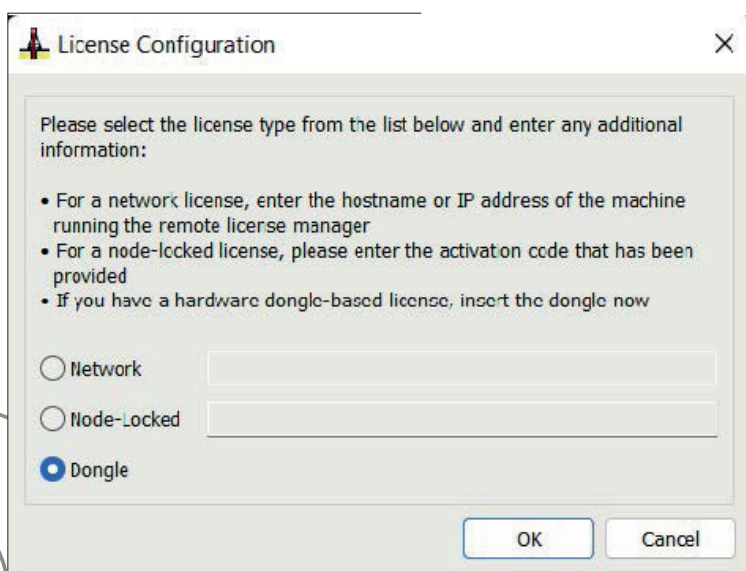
License Configuration

×

Please select the license type from the list below and enter any additional information:

• For a network license, enter the hostname or IP address of the machine running the remote license manager
• For a node-locked license, please enter the activation code that has been provided
• If you have a hardware dongle-based license, insert the dongle now

Network

Node-Locked

Dongle

OK

Cancel